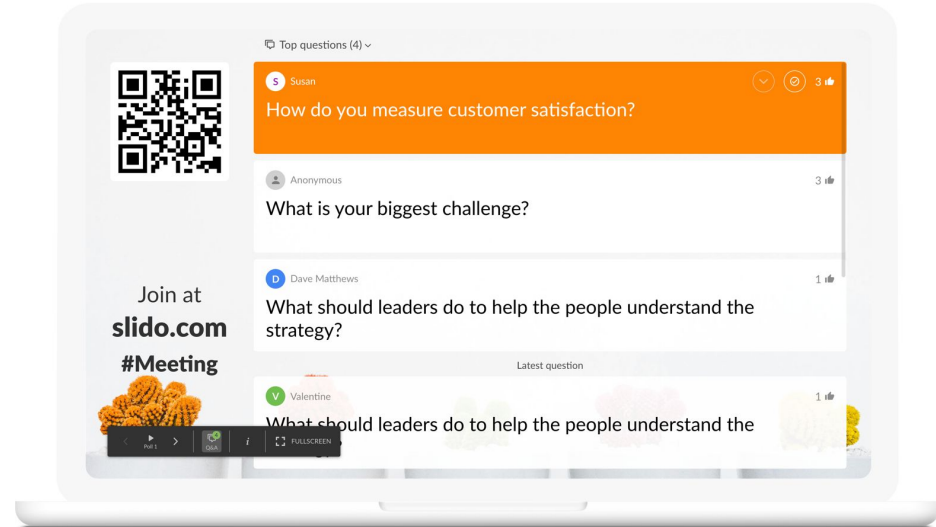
Top questions (4)

S Susan
How do you measure customer satisfaction?
3

Anonymous
What is your biggest challenge?
3

D Dave Matthews
What should leaders do to help the people understand the strategy?
1

Join at
slido.com
#Meeting

Latest question

V Valentine
What should leaders do to help the people understand the
1

Poll 1
Q&A
i
FULLSCREEN